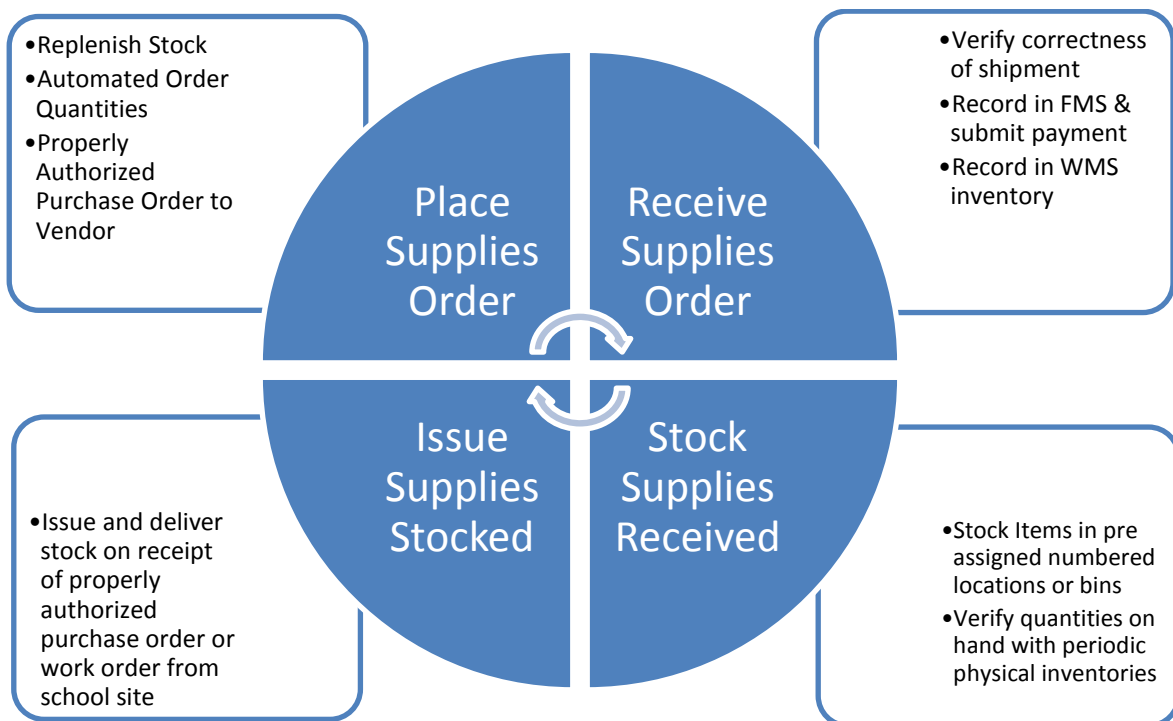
•Replenish Stock
•Automated Order Quantities
•Properly Authorized Purchase Order to Vendor

•Verify correctness of shipment
•Record in FMS & submit payment
•Record in WMS inventory

Place Supplies Order

Receive Supplies Order

Issue Supplies Stocked

Stock Supplies Received

•Issue and deliver stock on receipt of properly authorized purchase order or work order from school site

•Stock Items in pre assigned numbered locations or bins
•Verify quantities on hand with periodic physical inventories